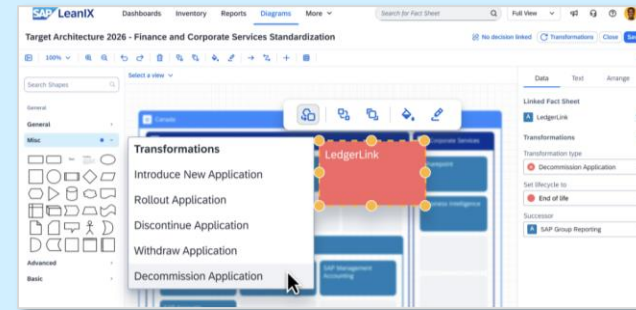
SAP LeanIX Dashboards Inventory Reports Diagrams More

Search for Fact Sheet

Full View

Target Architecture 2026 - Finance and Corporate Services Standardization

No decision linked Transformations Close Save

100%

Select a view

Search Shapes

General

General

Misc

Advanced

Basic

Canada

Corporate Services

Corporate Services

Business Intelligence

SAP Management Accounting

LedgerLink

Transformations

Introduce New Application

Rollout Application

Discontinue Application

Withdraw Application

Decommission Application

Data Text Arrange

Linked Fact Sheet

LedgerLink

Transformations

Transformation type

Decommission Application

Set lifecycle to

End of life

Successor

SAP Group Reporting